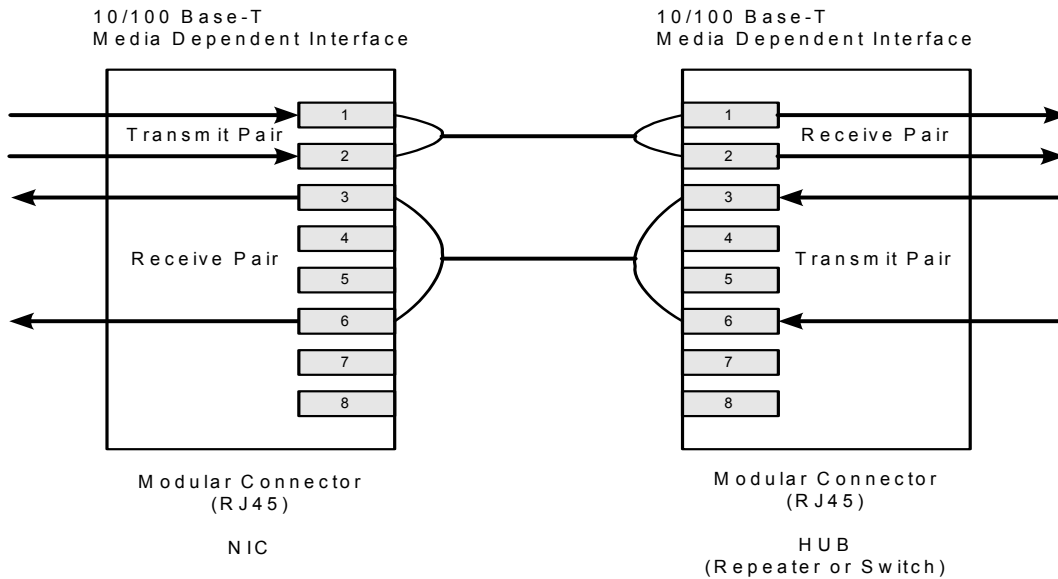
10/100 Base-T
Media Dependent Interface

1
Transmit Pair
2
3
4
Receive Pair
5
6
7
8

Modular Connector
(RJ45)

NIC

10/100 Base-T
Media Dependent Interface

1
Receive Pair
2
3
4
Transmit Pair
5
6
7
8

Modular Connector
(RJ45)

HUB
(Repeater or Switch)